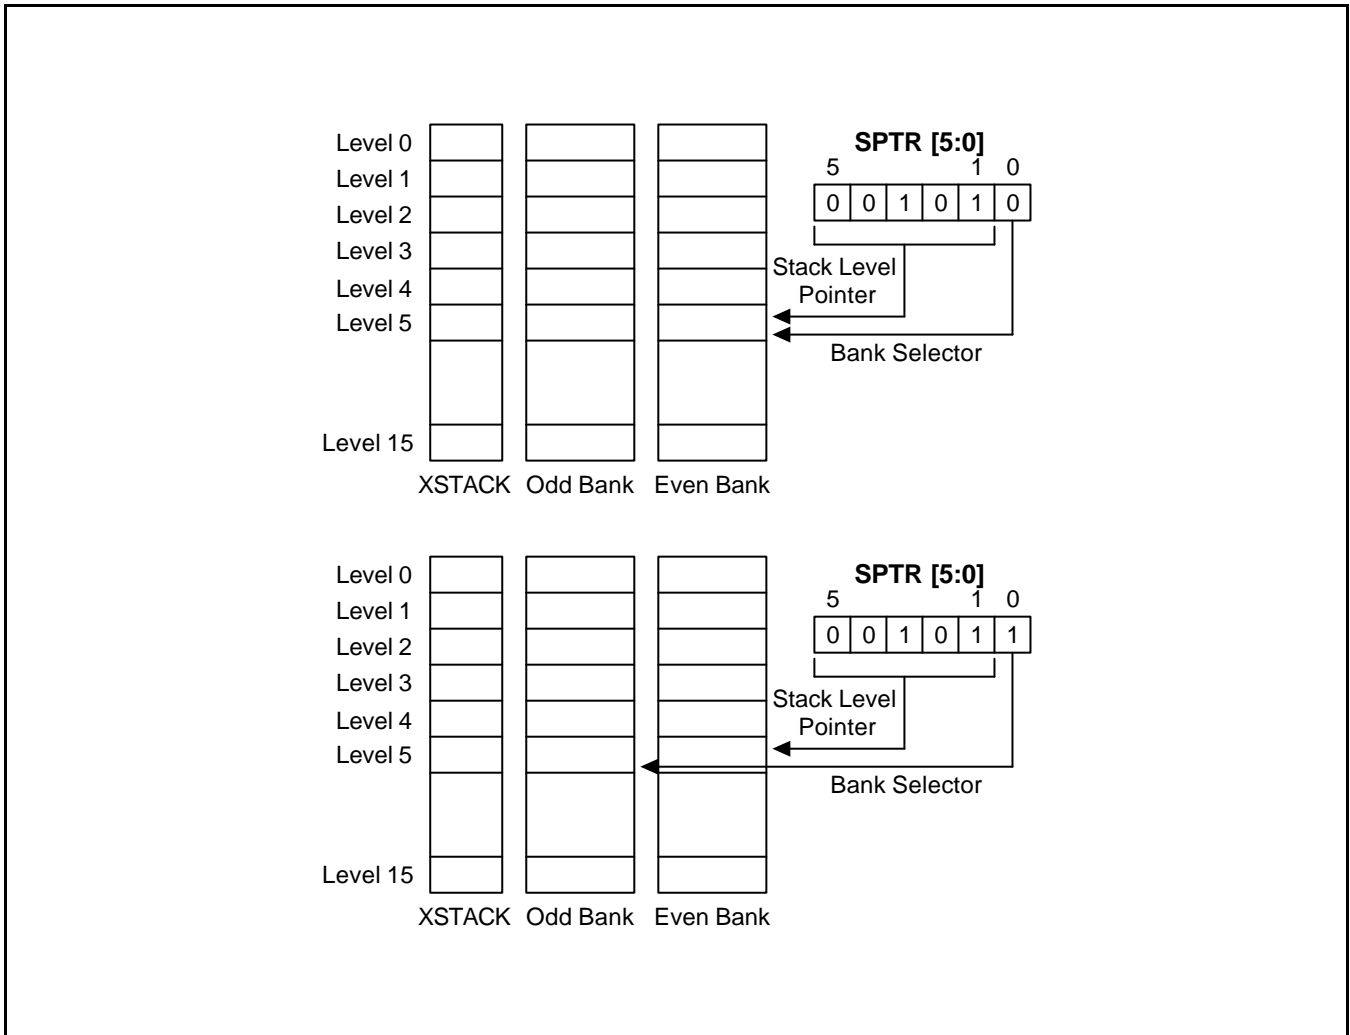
Level 0
Level 1
Level 2
Level 3
Level 4
Level 5
Level 15

XSTACK Odd Bank Even Bank

**SPTR [5:0]**

5 1 0

| 0 | 0 | 1 | 0 | 1 | 0 |
|---|---|---|---|---|---|

Stack Level Pointer

Bank Selector

Level 0
Level 1
Level 2
Level 3
Level 4
Level 5
Level 15

XSTACK Odd Bank Even Bank

**SPTR [5:0]**

5 1 0

| 0 | 0 | 1 | 0 | 1 | 1 |
|---|---|---|---|---|---|

Stack Level Pointer

Bank Selector